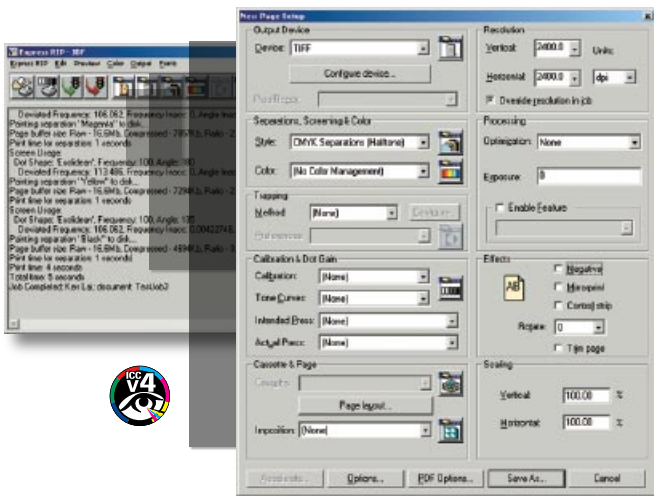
Express RIP - TIFF
Express RIP Edit Previous Color Output Fonts

Deviated Frequency: 106.062, Frequency Inacc: 0, Angle Inacc
Printing separation "Magenta" to disk...
Page buffer size: Raw - 16.6Mb, Compressed - 2857Kb, Ratio - 2
Print time for separation: 1 seconds
Screen Usage:
Dot Shape: 'Euclidean', Frequency: 100, Angle: 90
Deviated Frequency: 113.486, Frequency Inacc: 0, Angle Inacc
Printing separation "Yellow" to disk...
Page buffer size: Raw - 16.6Mb, Compressed - 724Kb, Ratio - 2
Print time for separation: 1 seconds
Screen Usage:
Dot Shape: 'Euclidean', Frequency: 100, Angle: 135
Deviated Frequency: 106.062, Frequency Inacc: 0.0042743
Printing separation "Black" to disk...
Page buffer size: Raw - 16.6Mb, Compressed - 499Kb, Ratio - 3
Print time for separation: 1 seconds
Print time: 4 seconds
Total time: 5 seconds
Job Completed: Ken Lai: document: TestJob2

ICC v4

New Page Setup

Output Device
Device: TIFF
Configure device...
Plot/Repeat

Separations, Screening & Color
Style: CMYK Separations (Halftone)
Color: (No Color Management)

Trapping
Method: (None)
Configure...
Preferences

Calibration & Dot Gain
Calibration: (None)
Tone Curves: (None)
Intended Press: (None)
Actual Press: (None)

Cassette & Page
Cassette
Page layout...
Imposition: (None)

Resolution
Vertical: 2400.0 Units:
Horizontal: 2400.0 dpi
Override resolution in job

Processing
Optimization: None
Exposure: 0

Enable Feature

Effects
AB
Negative
Mirrorprint
Control strip
Rotate: 0
Trim page

Scaling
Vertical: 100.00 %
Horizontal: 100.00 %

Accelerate...
Options...
PDF Options...
Save As...
Cancel